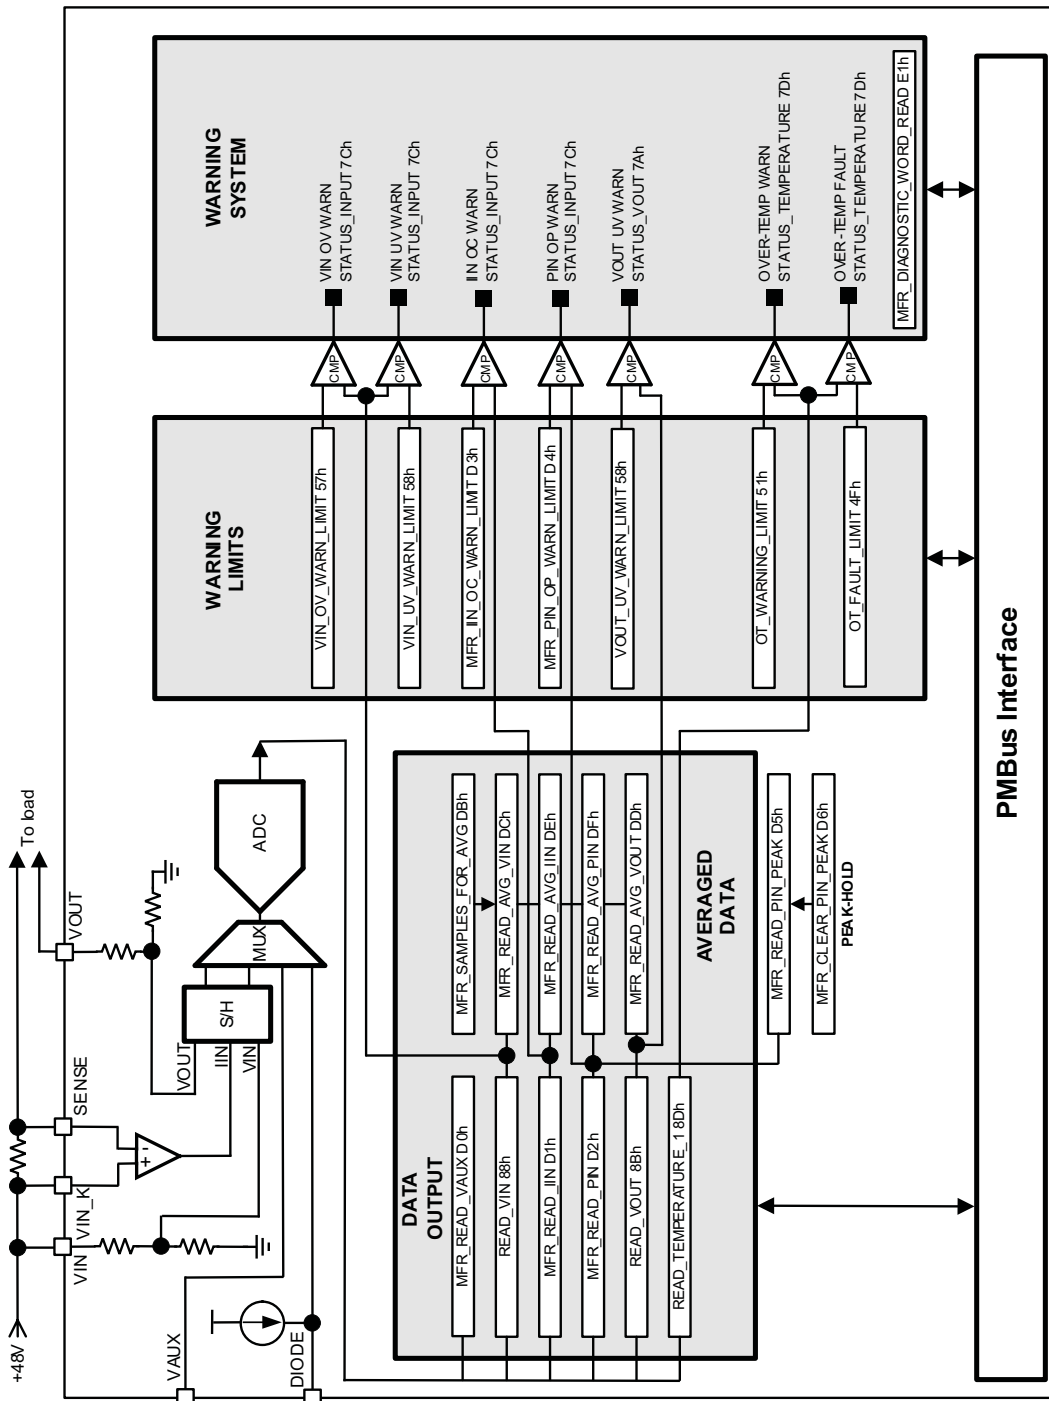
WARNING SYSTEM

VIN OV WARN STATUS_INPUT 7Ch
VIN UV WARN STATUS_INPUT 7Ch
IIN OC WARN STATUS_INPUT 7Ch
PIN OP WARN STATUS_INPUT 7Ch
VOUT UV WARN STATUS_VOUT 7Ah
OVER-TEMP WARN STATUS_TEMPERATURE 7Dh
OVER-TEMP FAULT STATUS_TEMPERATURE 7Dh
MFR_DIAGNOSTIC_WORD_READ E1h

CMP
CMP
CMP
CMP
CMP
CMP
CMP

WARNING LIMITS

VIN_OV_WARN_LIMIT 57h
VIN_UV_WARN_LIMIT 58h
MFR_IIN_OC_WARN_LIMIT D3h
MFR_PIN_OP_WARN_LIMIT D4h
VOUT_UV_WARN_LIMIT 58h
OT_WARNING_LIMIT 51h
OT_FAULT_LIMIT 4Fh

PMBus Interface

+48V
To load
VOUT
SENSE
VIN_K
VIN
VAUX
DIODE
+ -
S/H
VOUT
IIN
VIN
MUX
ADC

DATA OUTPUT

MFR_READ_VAUX D0h
READ_VIN 88h
MFR_READ_IIN D1h
MFR_READ_PIN D2h
READ_VOUT 8Bh
READ_TEMPERATURE_1 8Dh

MFR_SAMPLES_FOR_AVG DBh
MFR_READ_AVG_VIN DCh
MFR_READ_AVG_IIN DEh
MFR_READ_AVG_PIN DFh
MFR_READ_AVG_VOUT DDh

AVERAGED DATA

MFR_READ_PIN_PEAK D5h
MFR_CLEAR_PIN_PEAK D6h
PEAK-HOLD